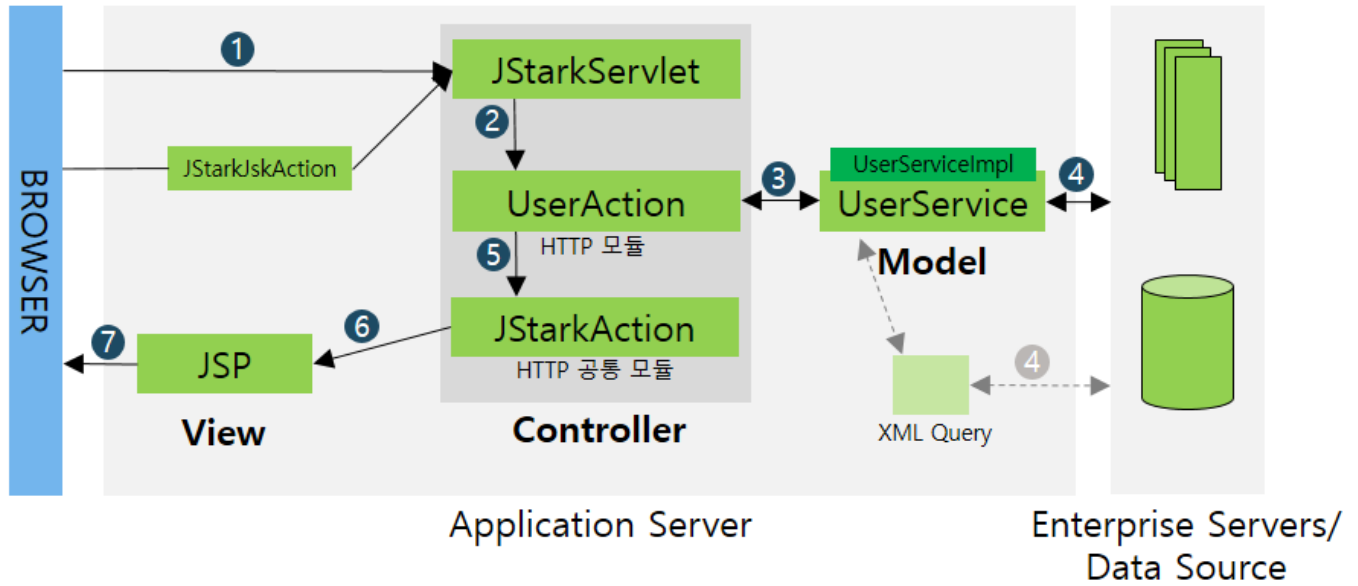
BROWSER

1

JStarkServlet

JStarkJskAction

2

UserAction

HTTP 모듈

5

JStarkAction

HTTP 공통 모듈

3

UserServiceImpl

UserService

4

Model

6

7

JSP

View

Controller

XML Query

4

Application Server

Enterprise Servers/ Data Source